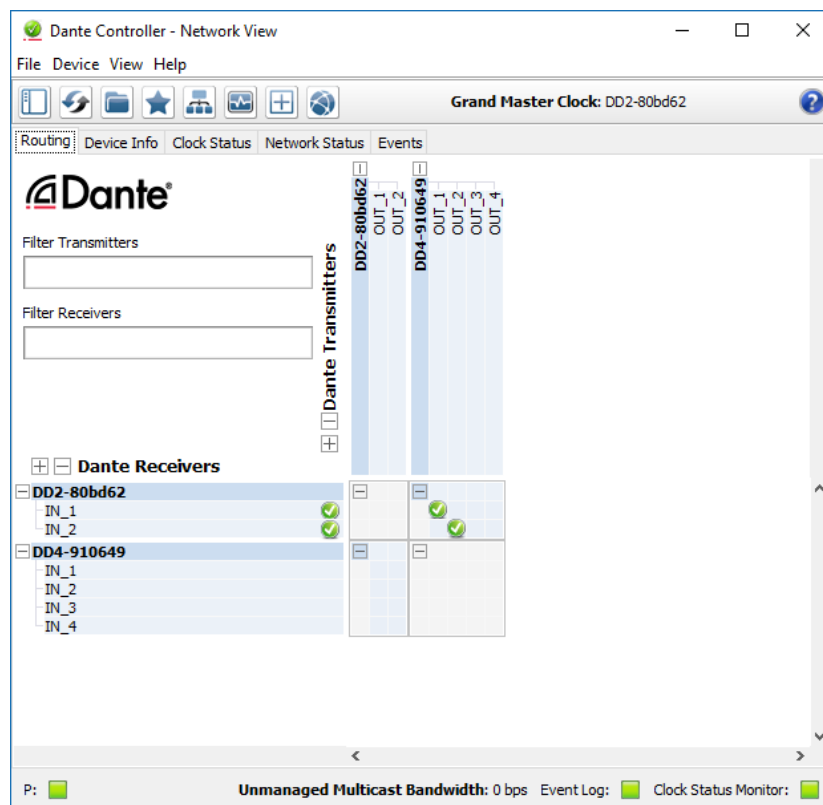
Dante Controller - Network View

File Device View Help

Grand Master Clock: DD2-80bd62

Routing Device Info Clock Status Network Status Events

Dante®

Filter Transmitters

Filter Receivers

Dante Transmitters

DD2-80bd62
OUT_1
OUT_2

DD4-910649
OUT_1
OUT_2
OUT_3
OUT_4

Dante Receivers

DD2-80bd62
IN_1
IN_2
DD4-910649
IN_1
IN_2
IN_3
IN_4

P: Unmanaged Multicast Bandwidth: 0 bps Event Log: Clock Status Monitor: